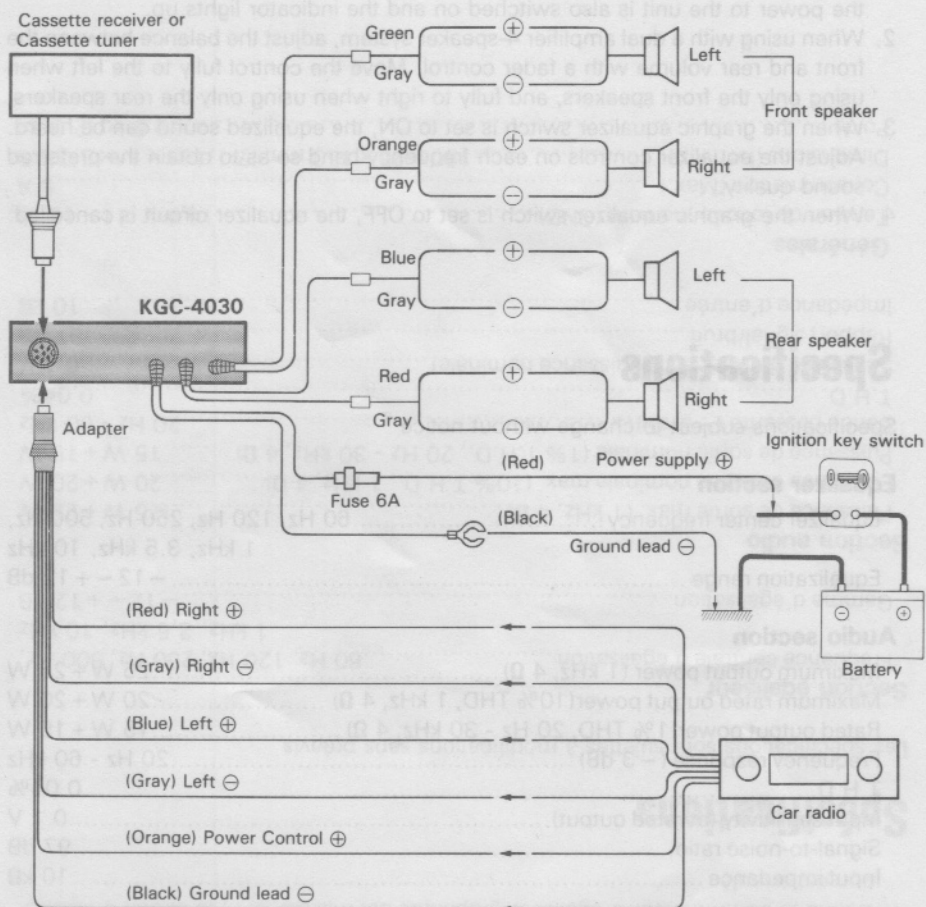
Cassette receiver or Cassette tuner

KGC-4030

Adapter

Green
Gray
$\oplus$
$\ominus$
Left
Front speaker

Orange
Gray
$\oplus$
$\ominus$
Right

Blue
Gray
$\oplus$
$\ominus$
Left
Rear speaker

Red
Gray
$\oplus$
$\ominus$
Right

Ignition key switch

(Red) Power supply $\oplus$
Fuse 6A
(Black) Ground lead $\ominus$

$\ominus$ $\oplus$
Battery

(Red) Right $\oplus$
(Gray) Right $\ominus$
(Blue) Left $\oplus$
(Gray) Left $\ominus$
(Orange) Power Control $\oplus$
(Black) Ground lead $\ominus$

Car radio